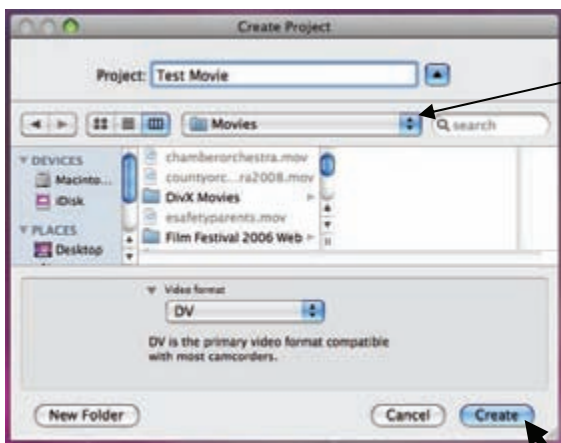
Create Project

Project: Test Movie

Movies

search

DEVICES
Macinto...
iDisk
PLACES
Desktop

chamberorchestra.mov
countyorc...ra2008.mov
DivX Movies
esafetyparents.mov
Film Festival 2006 Web

Video format
DV
DV is the primary video format compatible with most camcorders.

New Folder
Cancel
Create